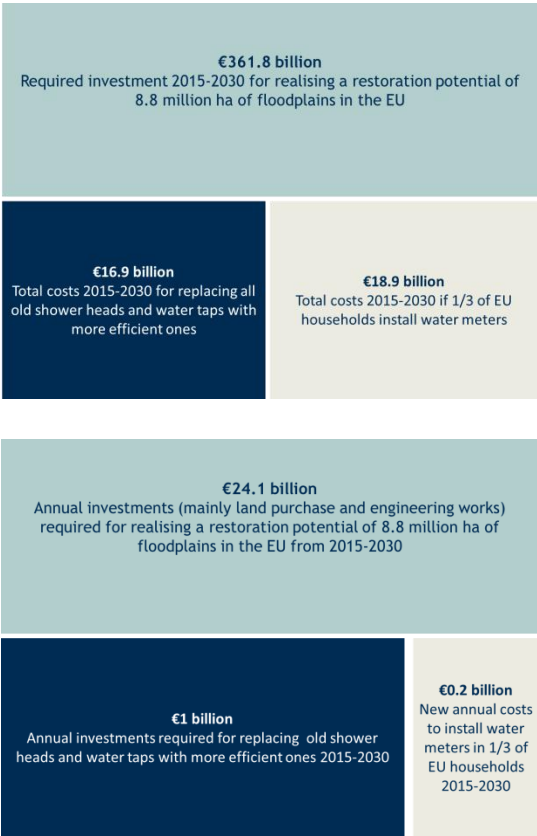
€361.8 billion
Required investment 2015-2030 for realising a restoration potential of 8.8 million ha of floodplains in the EU

€16.9 billion
Total costs 2015-2030 for replacing all old shower heads and water taps with more efficient ones

€18.9 billion
Total costs 2015-2030 if 1/3 of EU households install water meters

€24.1 billion
Annual investments (mainly land purchase and engineering works) required for realising a restoration potential of 8.8 million ha of floodplains in the EU from 2015-2030

€1 billion
Annual investments required for replacing old shower heads and water taps with more efficient ones 2015-2030

€0.2 billion
New annual costs to install water meters in 1/3 of EU households 2015-2030